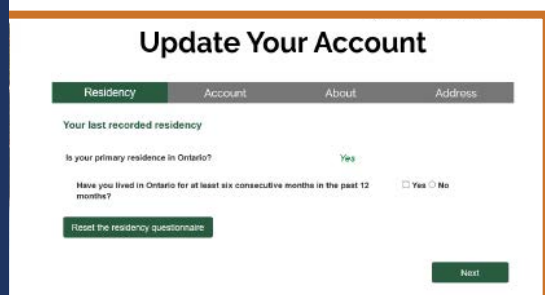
Update Your Account

Residency | Account | About | Address

Your last recorded residency

Is your primary residence in Ontario? Yes

Have you lived in Ontario for at least six consecutive months in the past 12 months? ☐ Yes ○ No

Reset the residency questionnaire

Next